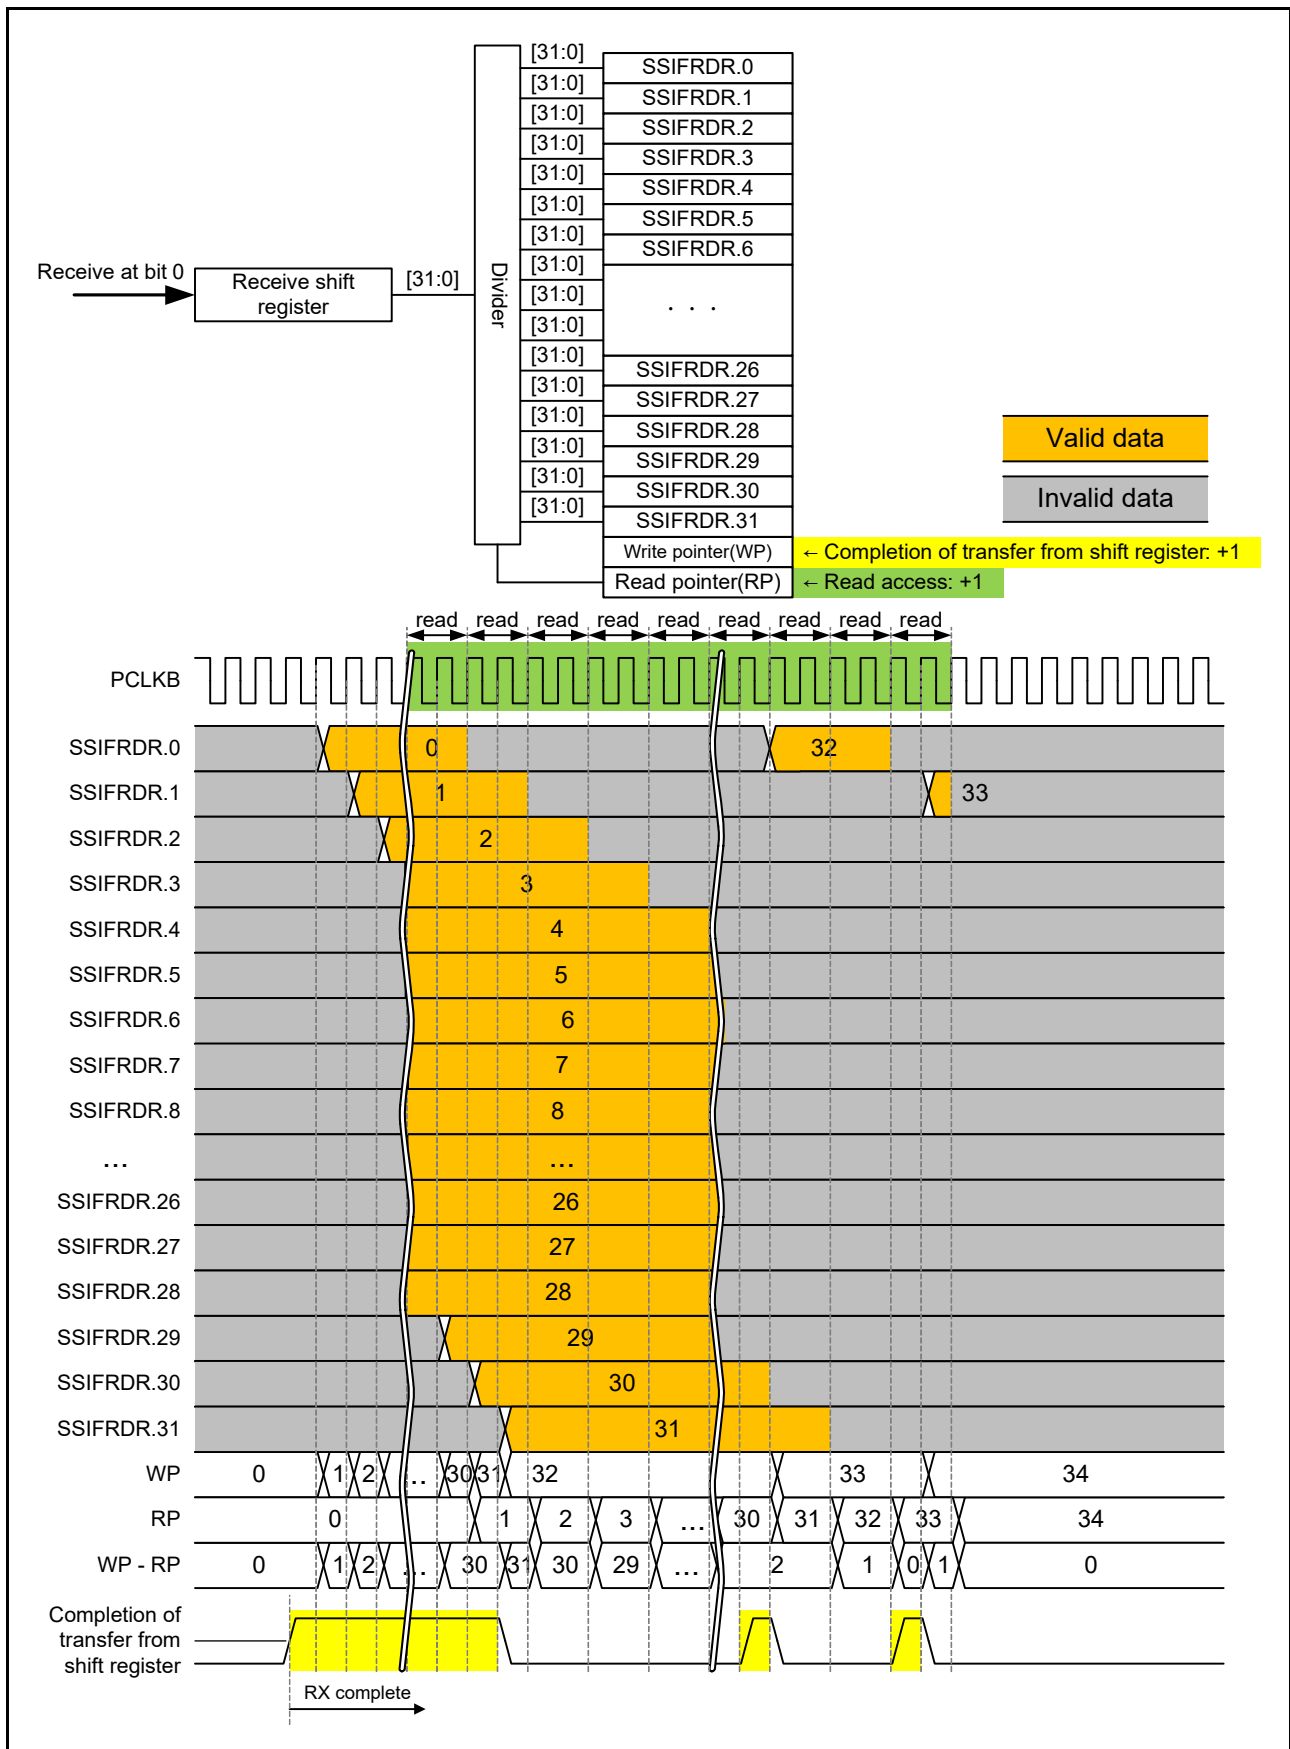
Receive at bit 0

Receive shift register

[31:0]

Divider

[31:0]
[31:0]
[31:0]
[31:0]
[31:0]
[31:0]
[31:0]
[31:0]
[31:0]
[31:0]
[31:0]
[31:0]
[31:0]
[31:0]
[31:0]
[31:0]

SSIFRDR.0
SSIFRDR.1
SSIFRDR.2
SSIFRDR.3
SSIFRDR.4
SSIFRDR.5
SSIFRDR.6
. . .
SSIFRDR.26
SSIFRDR.27
SSIFRDR.28
SSIFRDR.29
SSIFRDR.30
SSIFRDR.31
Write pointer(WP)
Read pointer(RP)

← Completion of transfer from shift register: +1
← Read access: +1

Valid data
Invalid data

read read read read read read read read read

PCLKB

SSIFRDR.0 0 32
SSIFRDR.1 1 33
SSIFRDR.2 2
SSIFRDR.3 3
SSIFRDR.4 4
SSIFRDR.5 5
SSIFRDR.6 6
SSIFRDR.7 7
SSIFRDR.8 8
... ...
SSIFRDR.26 26
SSIFRDR.27 27
SSIFRDR.28 28
SSIFRDR.29 29
SSIFRDR.30 30
SSIFRDR.31 31

WP 0 1 2 ... 30 31 32 33 34
RP 0 1 2 3 ... 30 31 32 33 34
WP - RP 0 1 2 ... 30 31 30 29 ... 2 1 0 1 0

Completion of transfer from shift register

RX complete